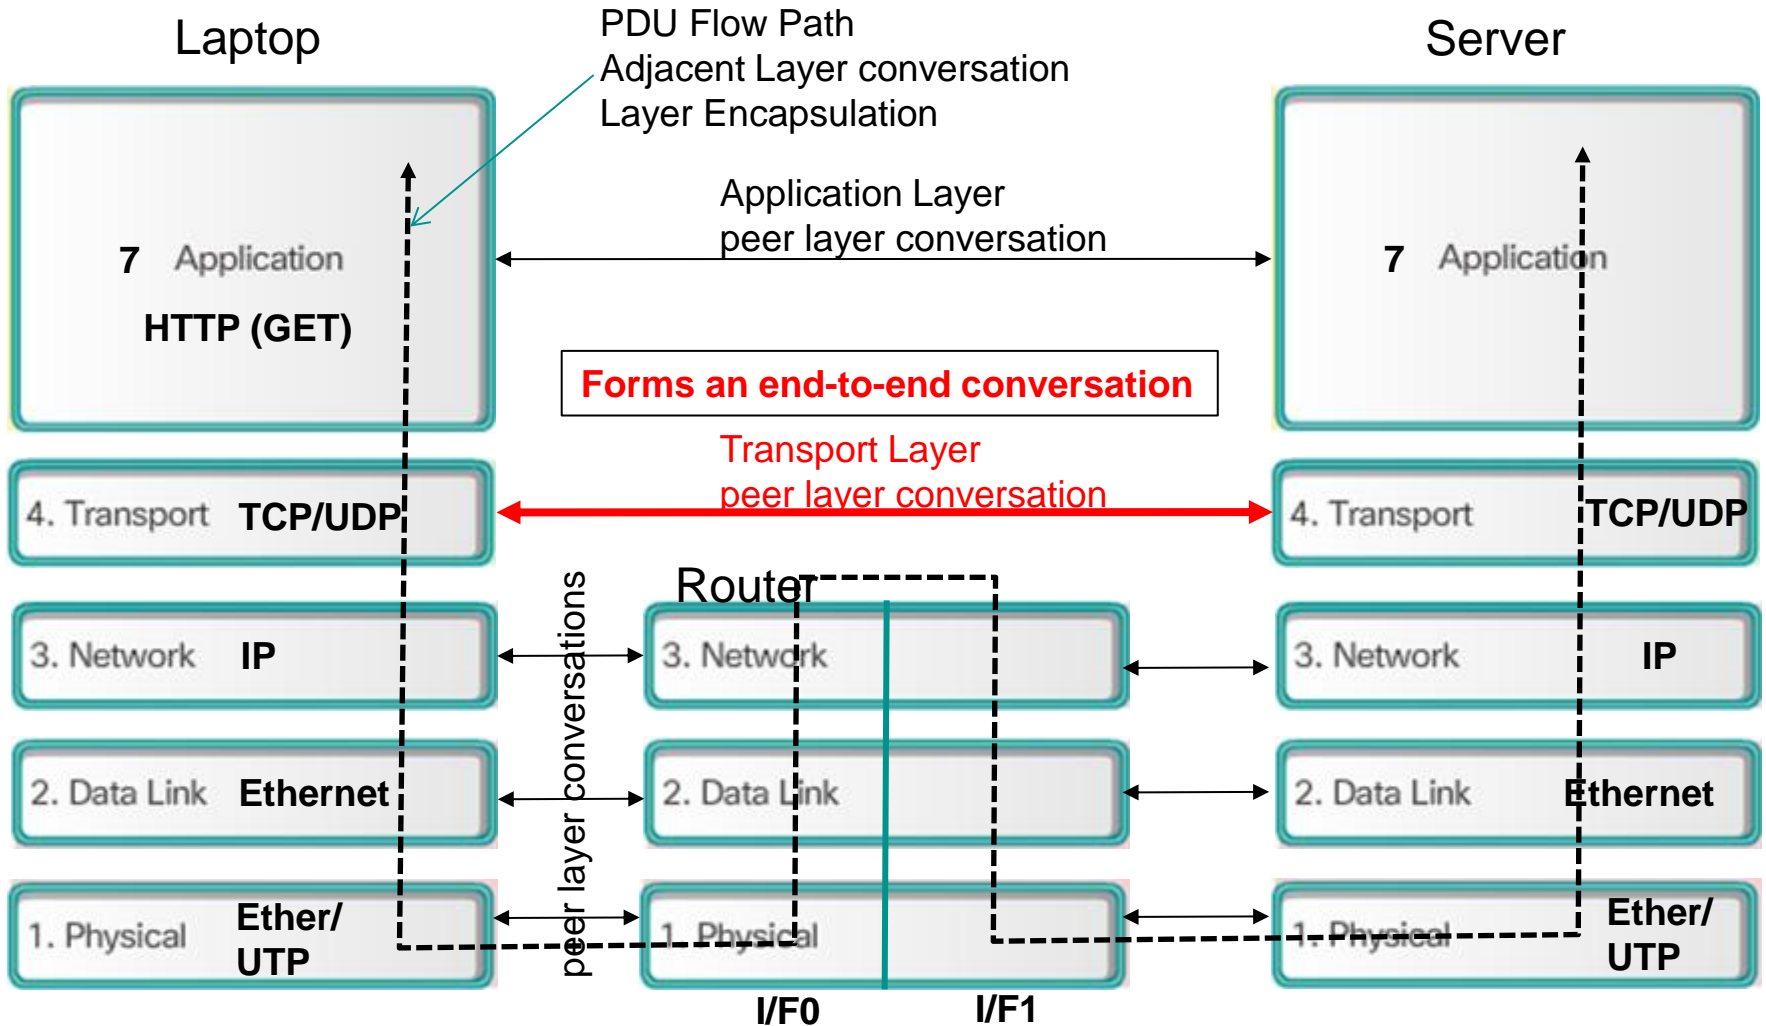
Laptop

PDU Flow Path
Adjacent Layer conversation
Layer Encapsulation

Server

Application Layer
peer layer conversation

7 Application
HTTP (GET)

7 Application

Forms an end-to-end conversation

Transport Layer
peer layer conversation

4. Transport TCP/UDP

4. Transport TCP/UDP

Router

peer layer conversations

3. Network IP

3. Network

3. Network IP

2. Data Link Ethernet

2. Data Link

2. Data Link Ethernet

1. Physical Ether/ UTP

1. Physical

1. Physical Ether/ UTP

I/F0

I/F1